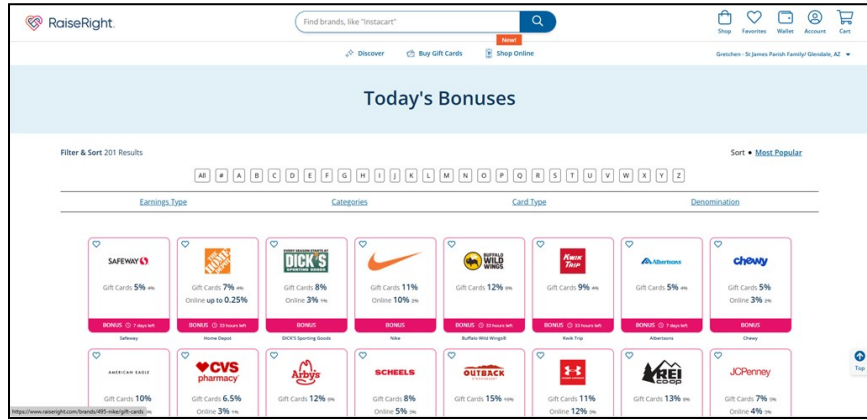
RaiseRight

Find brands, like "Instacart"

Shop Favorites Wallet Account Cart

Discover Buy Gift Cards New! Shop Online

Gretchen - St James Parish Family/ Glendale, AZ

Today's Bonuses

Filter & Sort 201 Results

Sort • Most Popular

All # A B C D E F G H I J K L M N O P Q R S T U V W X Y Z

Earnings Type Categories Card Type Denomination

SAFEWAY
Gift Cards 5% 4%
BONUS 7 days left
Safeway

THE HOME DEPOT
Gift Cards 7% 4%
Online up to 0.25%
BONUS 33 hours left
Home Depot

DICK'S SPORTING GOODS
Gift Cards 8%
Online 3% 1%
BONUS
DICK'S Sporting Goods

Gift Cards 11%
Online 10% 5%
BONUS
Nike

BUFFALO WILD WINGS
Gift Cards 12% 8%
BONUS 33 hours left
Buffalo Wild Wings®

Kwik Trip
Gift Cards 9% 4%
BONUS 33 hours left
Kwik Trip

Albertsons
Gift Cards 5% 4%
BONUS 7 days left
Albertsons

chewy
Gift Cards 5%
Online 3% 2%
BONUS
Chewy

AMERICAN EAGLE
Gift Cards 10%

CVS pharmacy
Gift Cards 6.5%
Online 3% 1%

Arby's
Gift Cards 12% 8%

SCHEELS
Gift Cards 8%
Online 5% 3%

OUTBACK
Gift Cards 15% 10%

Gift Cards 11%
Online 12% 6%

REI co-op
Gift Cards 13% 8%

JCPenney
Gift Cards 7% 5%
Online 4% 3%

Top

https://www.raiseright.com/brands/495-nike/gift-cards